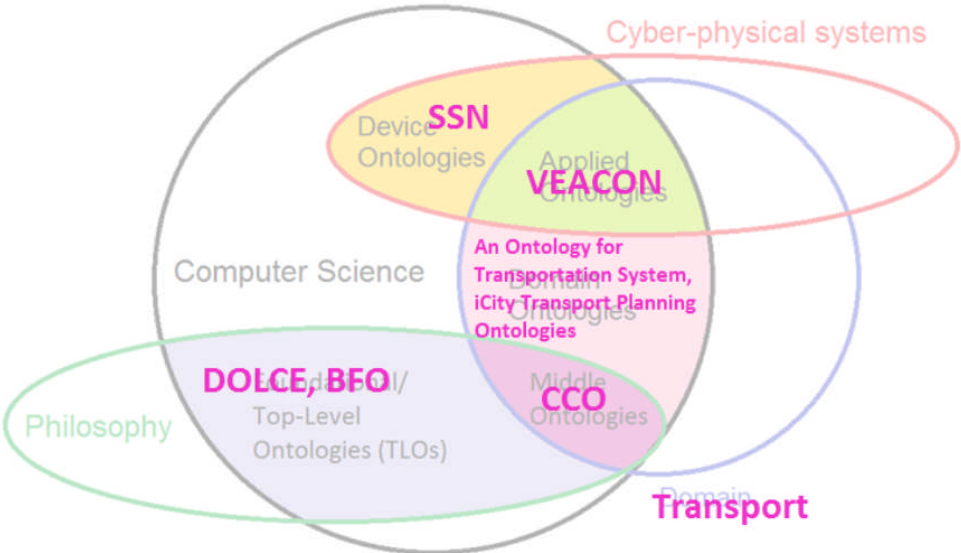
Cyber-physical systems

SSN

Device Ontologies

Applied Ontologies

VEACON

Computer Science

An Ontology for Transportation System, iCity Transport Planning Ontologies

Domain Ontologies

Philosophy

DOLCE, BFO

Foundational/ Top-Level Ontologies (TLOs)

Middle Ontologies

CCO

Domain

Transport